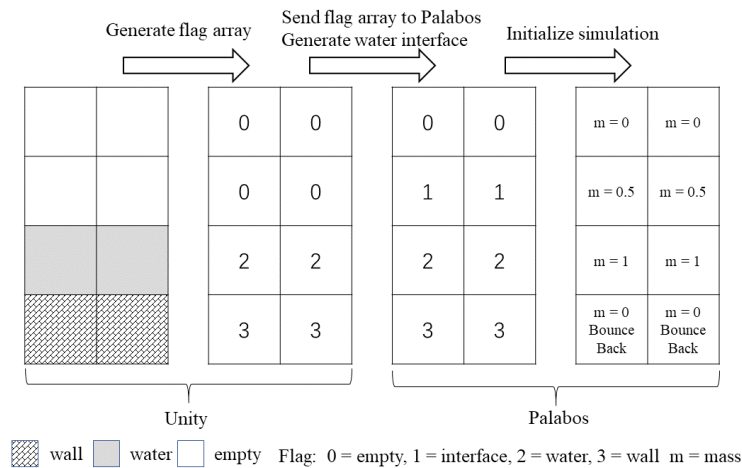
Generate flag array

Send flag array to Palabos
Generate water interface

Initialize simulation

| 0 | 0 |
|---|---|
| 0 | 0 |
| 2 | 2 |
| 3 | 3 |

| 0 | 0 |
|---|---|
| 1 | 1 |
| 2 | 2 |
| 3 | 3 |

| m = 0 | m = 0 |
|---|---|
| m = 0.5 | m = 0.5 |
| m = 1 | m = 1 |
| m = 0 Bounce Back | m = 0 Bounce Back |

Unity

Palabos

wall water empty Flag: 0 = empty, 1 = interface, 2 = water, 3 = wall m = mass